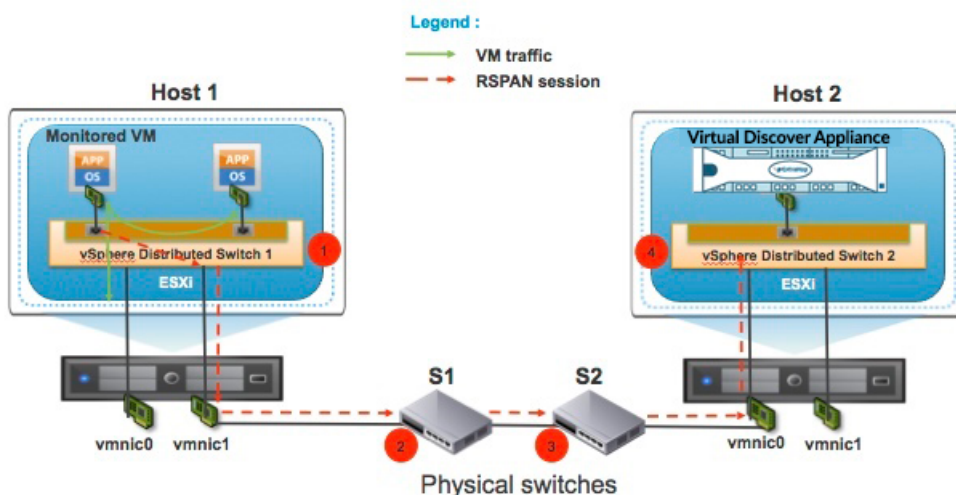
Legend :
VM traffic
RSPAN session

Host 1

Monitored VM

APP
OS

APP
OS

vSphere Distributed Switch 1

1

ESXi

vmnic0 vmnic1

Host 2

Virtual Discover Appliance

4

vSphere Distributed Switch 2

ESXi

vmnic0 vmnic1

S1

S2

2

3

Physical switches